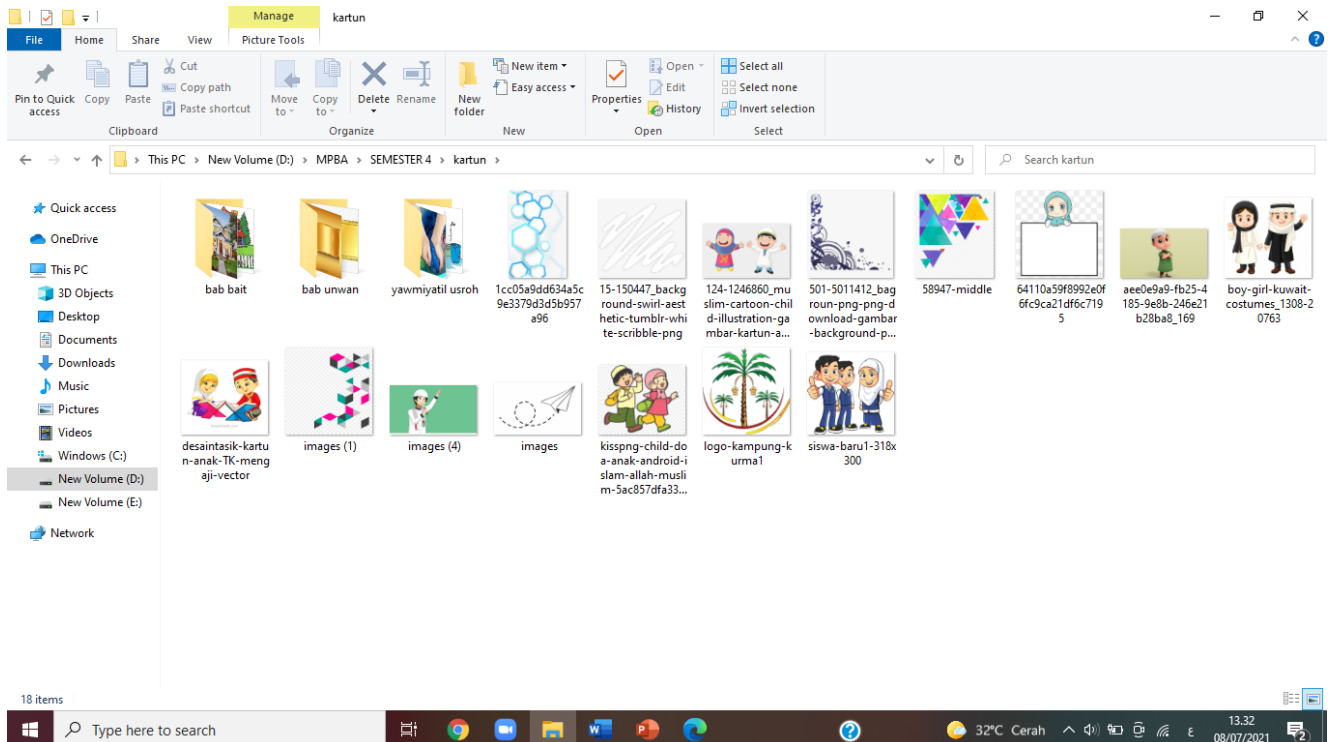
Manage
kartun
File Home Share View Picture Tools

Pin to Quick access
Copy
Paste
Cut
Copy path
Paste shortcut
Clipboard

Move to
Copy to
Delete
Rename
Organize

New folder
New item
Easy access
New

Properties
Open
Edit
History
Open

Select all
Select none
Invert selection
Select

This PC > New Volume (D:) > MPBA > SEMESTER 4 > kartun
Search kartun

Quick access
OneDrive
This PC
3D Objects
Desktop
Documents
Downloads
Music
Pictures
Videos
Windows (C:)
New Volume (D:)
New Volume (E:)
Network

bab bait
bab unwan
yawmiyatil usroh
1cc05a9dd634a5c9e3379d3d5b957a96
15-150447_background-swirl-aesthetic-tumblr-white-scribble-png
124-1246860_muslim-cartoon-child-illustration-gambar-kartun-a...
501-5011412_bagroun-png-png-download-gambar-background-p...
58947-middle
64110a59f8992e0f6fc9ca21df6c7195
aee0e9a9-fb25-4185-9e8b-246e21b28ba8_169
boy-girl-kuwait-costumes_1308-20763
desaintasik-kartun-anak-TK-mengaji-vector
images (1)
images (4)
images
kisspng-child-doa-anak-android-islam-allah-muslim-5ac857dfa33...
logo-kampung-kurma1
siswa-baru1-318x300

18 items

Type here to search
32°C Cerah
13.32
08/07/2021